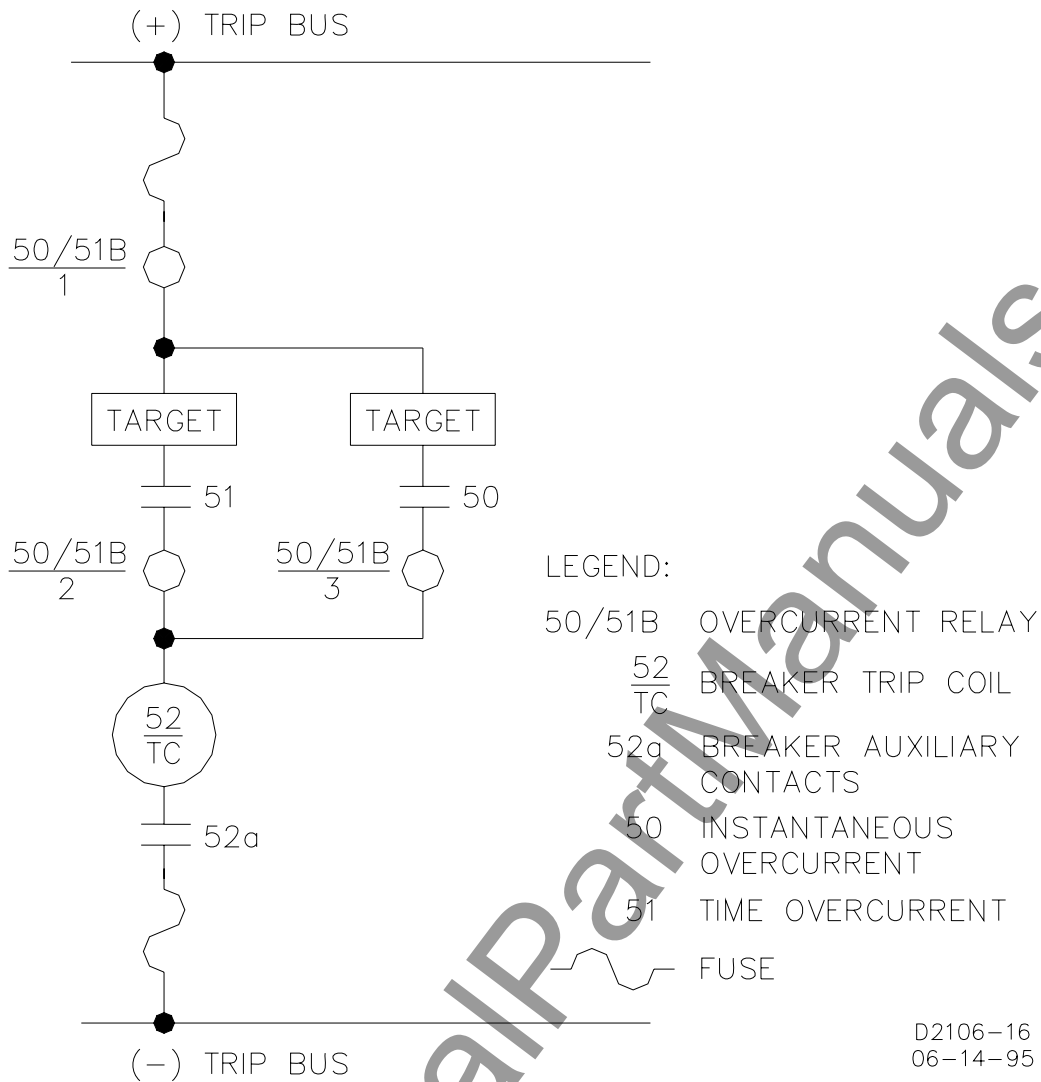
(+) TRIP BUS

$\frac{50/51B}{1}$

TARGET

TARGET

51

50

$\frac{50/51B}{2}$

$\frac{50/51B}{3}$

$\frac{52}{TC}$

52a

(−) TRIP BUS

LEGEND:

50/51B OVERCURRENT RELAY

$\frac{52}{TC}$ BREAKER TRIP COIL

52a BREAKER AUXILIARY CONTACTS

50 INSTANTANEOUS OVERCURRENT

51 TIME OVERCURRENT

FUSE

D2106−16
06−14−95

allPartManuals